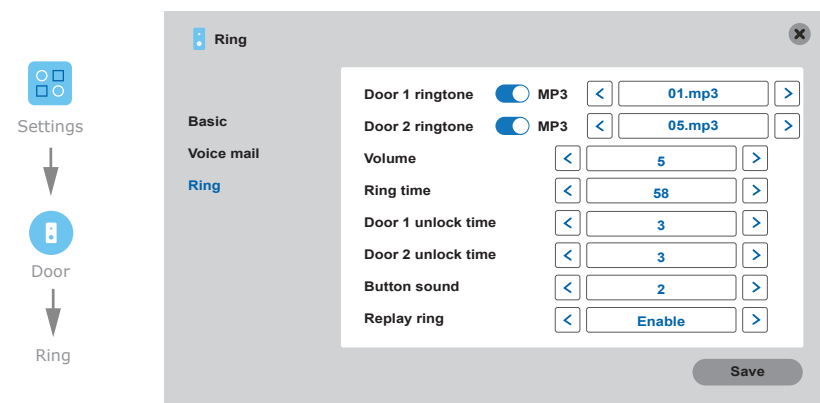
Settings

Door

Ring

Ring

Basic
Voice mail
Ring

| | | |
|---|---|---|
| Door 1 ringtone | MP3 | < 01.mp3 > |
| Door 2 ringtone | MP3 | < 05.mp3 > |
| Volume | | < 5 > |
| Ring time | | < 58 > |
| Door 1 unlock time | | < 3 > |
| Door 2 unlock time | | < 3 > |
| Button sound | | < 2 > |
| Replay ring | | < Enable > |

Save